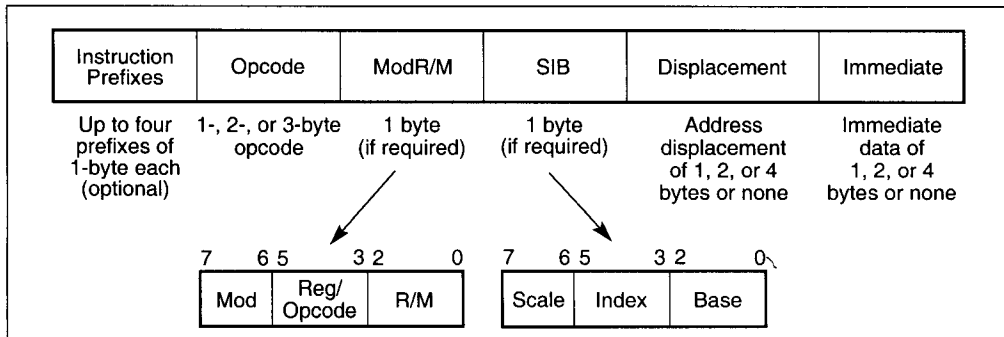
| Instruction Prefixes | Opcode | ModR/M | SIB | Displacement | Immediate |
|---|---|---|---|---|---|
| Up to four prefixes of 1-byte each (optional) | 1-, 2-, or 3-byte opcode | 1 byte (if required) | 1 byte (if required) | Address displacement of 1, 2, or 4 bytes or none | Immediate data of 1, 2, or 4 bytes or none |

7 6 5 3 2 0

| Mod | Reg/ Opcode | R/M |
|---|---|---|

7 6 5 3 2 0

| Scale | Index | Base |
|---|---|---|